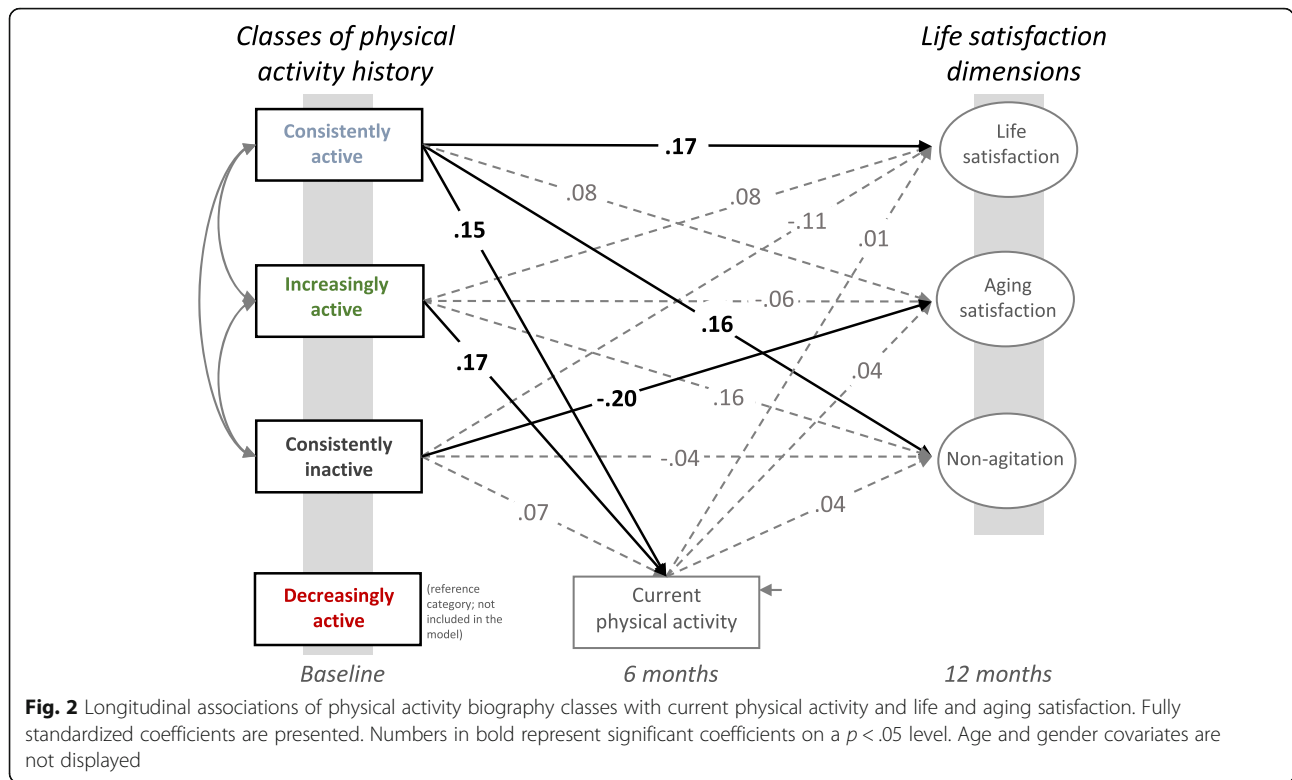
Classes of physical activity history

Life satisfaction dimensions

Consistently active

Increasingly active

Consistently inactive

Decreasingly active

(reference category; not included in the model)

Life satisfaction

Aging satisfaction

Non-agitation

Current physical activity

.17

.08

.08

-.11

.01

.15

-.06

.16

.17

-.20

.16

.04

-.04

.07

.04

Baseline

6 months

12 months

Fig. 2 Longitudinal associations of physical activity biography classes with current physical activity and life and aging satisfaction. Fully standardized coefficients are presented. Numbers in bold represent significant coefficients on a $p < .05$ level. Age and gender covariates are not displayed